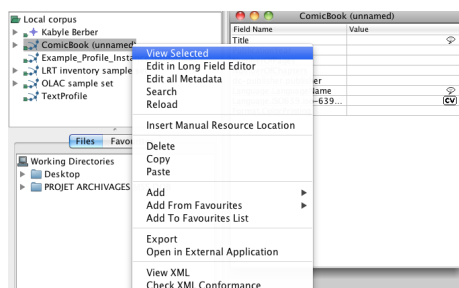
Local corpus
Kabyle Berber
ComicBook (unnamed)
Example_Profile_Insta
LRT inventory sample
OLAC sample set
TextProfile

Files Favou

Working Directories
Desktop
PROJET ARCHIVAGES

ComicBook (unnamed)
Field Name | Value
Title
er
lame
—639...

View Selected
Edit in Long Field Editor
Edit all Metadata
Search
Reload

Insert Manual Resource Location

Delete
Copy
Paste

Add
Add From Favourites
Add To Favourites List

Export
Open in External Application

View XML
Check XML Conformance